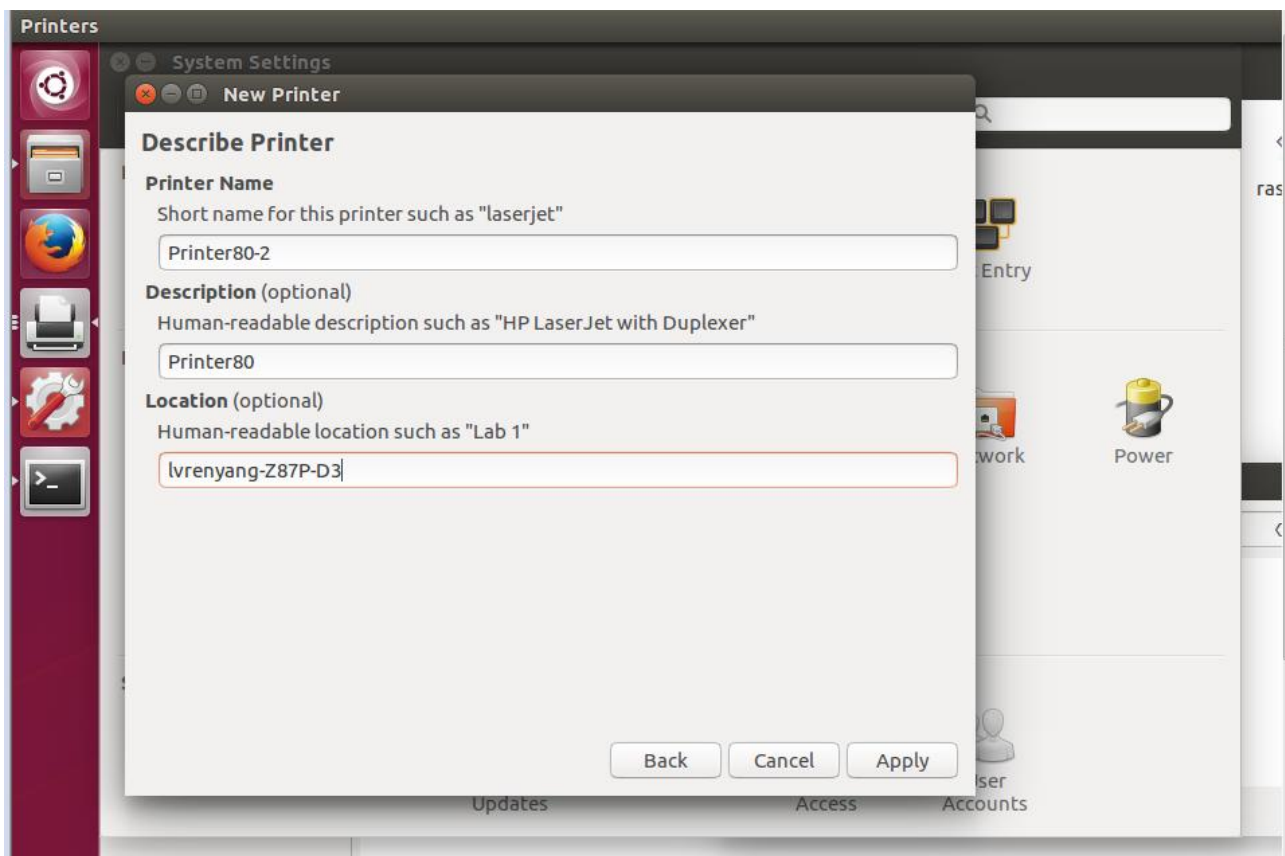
Printers

System Settings

New Printer

Describe Printer

Printer Name

Short name for this printer such as "laserjet"

Printer80-2

Description (optional)

Human-readable description such as "HP LaserJet with Duplexer"

Printer80

Location (optional)

Human-readable location such as "Lab 1"

lvrenyang-Z87P-D3

Back Cancel Apply

ras

Entry

twork

Power

Updates

Access

ser Accounts